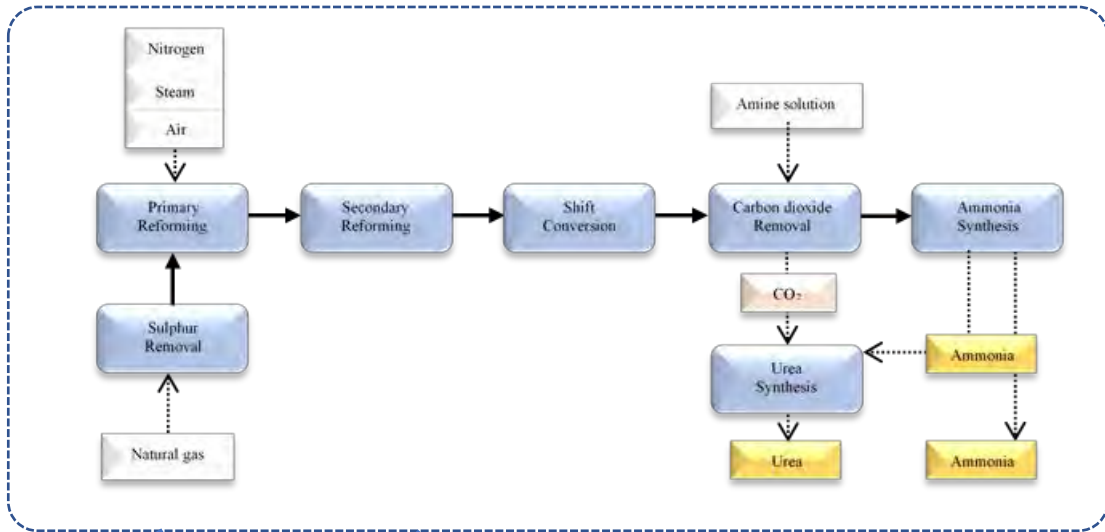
Nitrogen

Steam

Air

Primary Reforming

Secondary Reforming

Shift Conversion

Amine solution

Carbon dioxide Removal

Ammonia Synthesis

Sulphur Removal

Natural gas

$CO_2$

Urea Synthesis

Ammonia

Urea

Ammonia